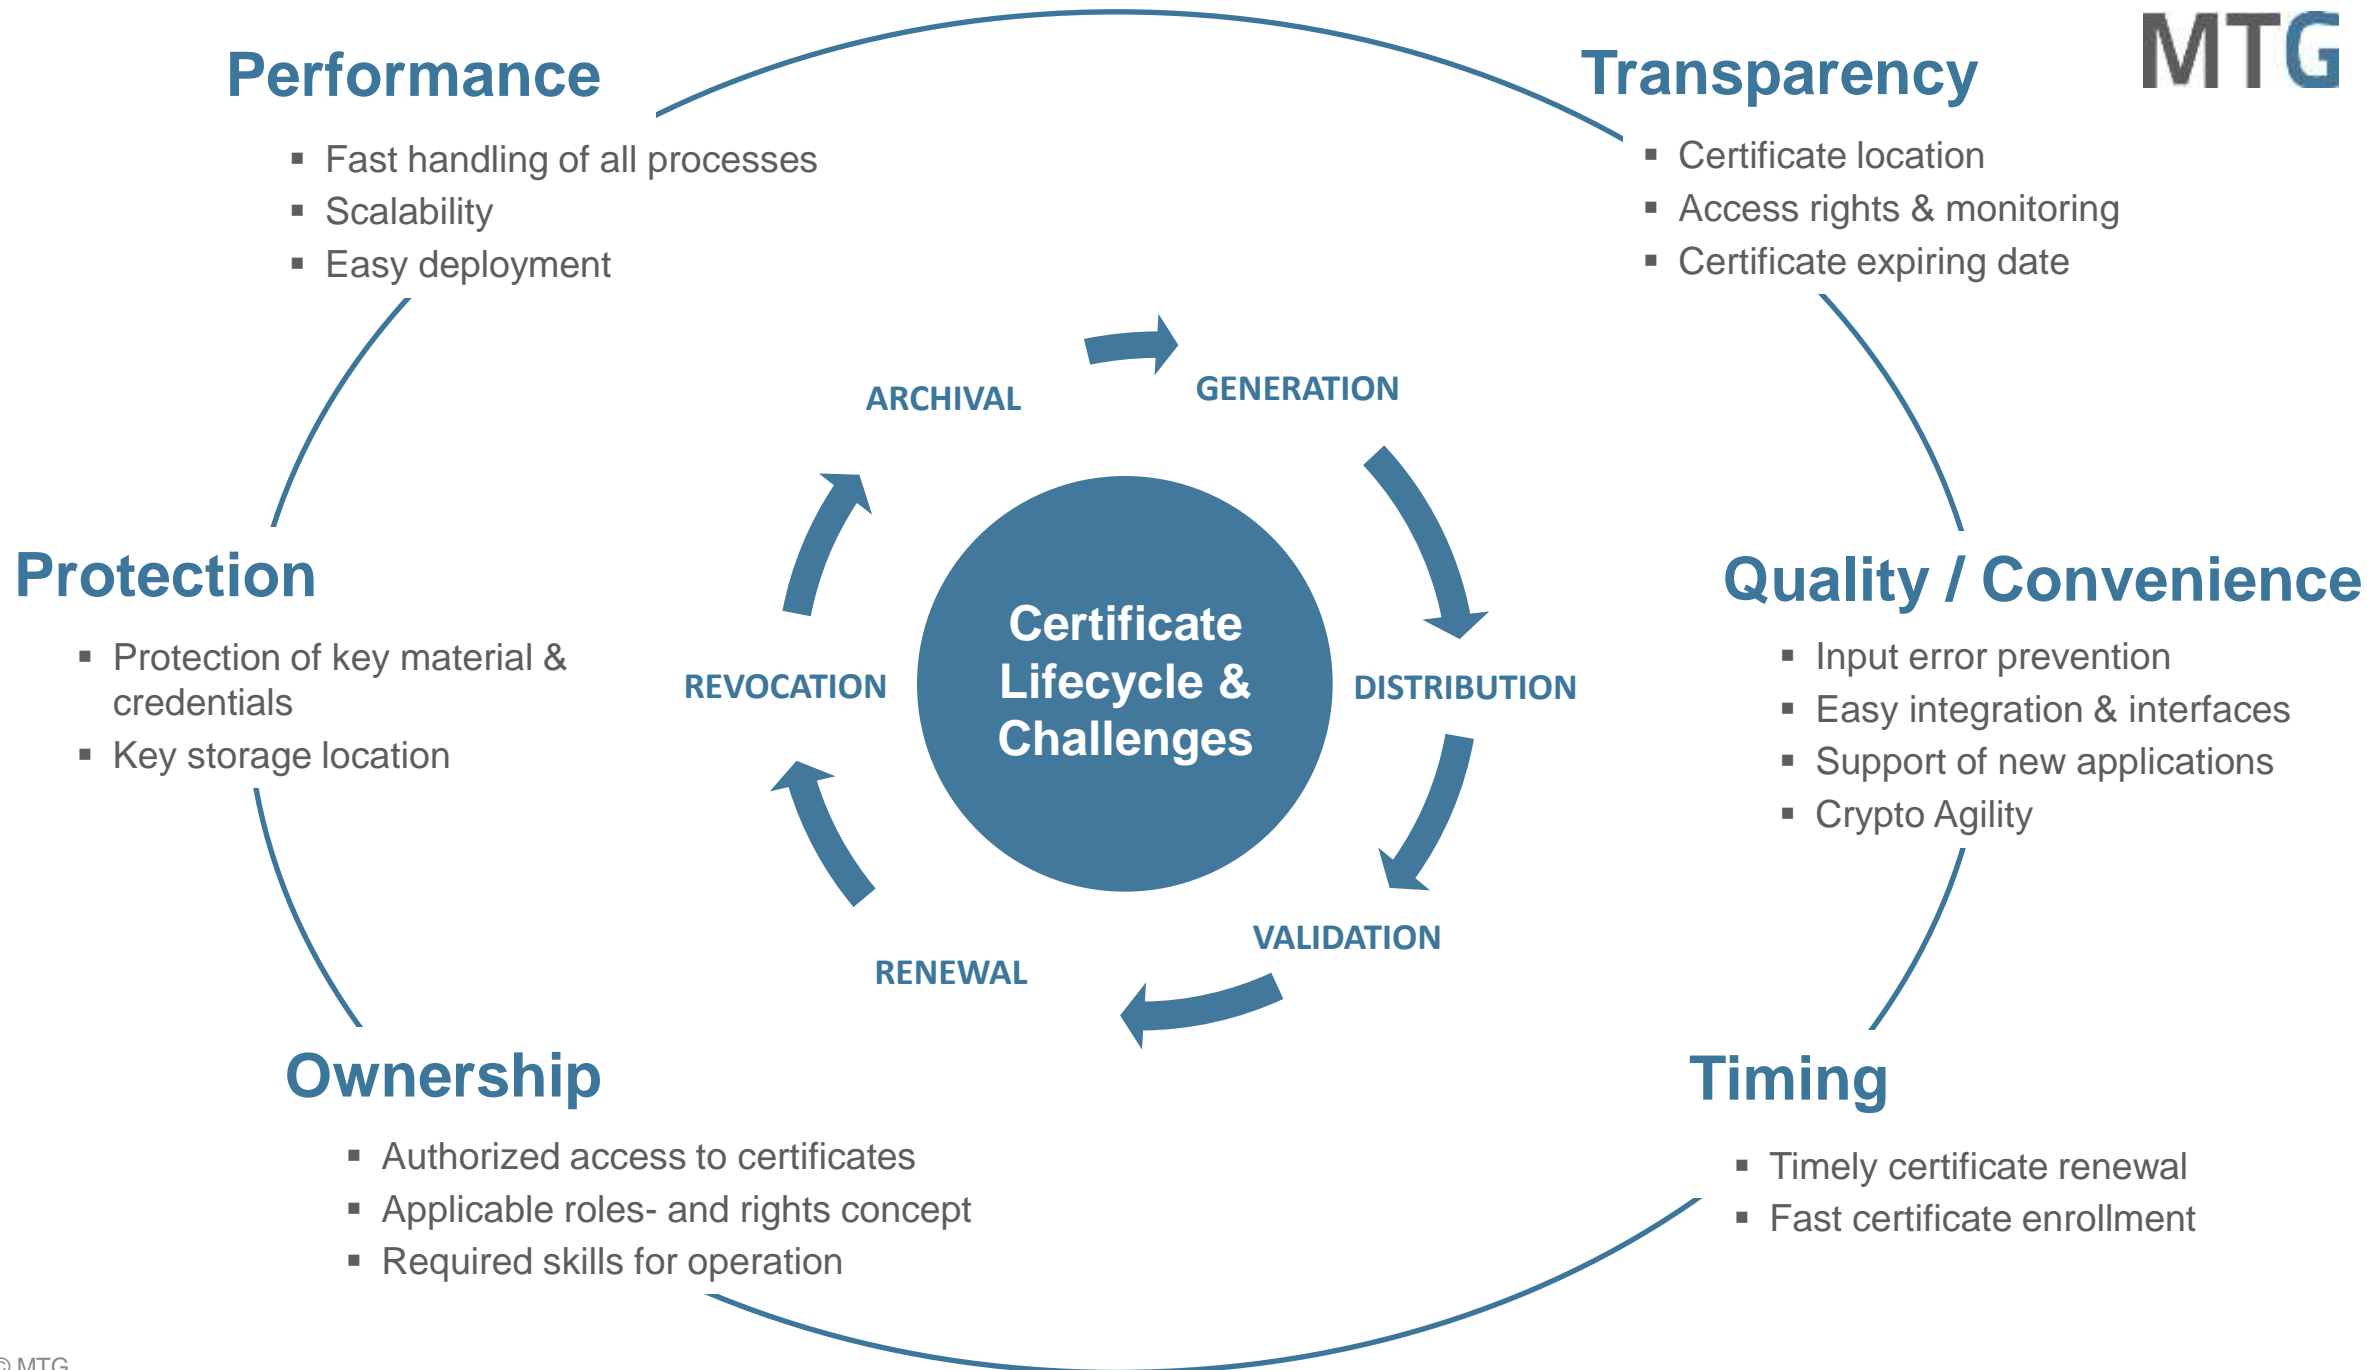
MTG

Performance

- Fast handling of all processes
- Scalability
- Easy deployment

Transparency

- Certificate location
- Access rights & monitoring
- Certificate expiring date

ARCHIVAL

GENERATION

REVOCATION

Certificate Lifecycle & Challenges

DISTRIBUTION

RENEWAL

VALIDATION

Protection

- Protection of key material & credentials
- Key storage location

Quality / Convenience

- Input error prevention
- Easy integration & interfaces
- Support of new applications
- Crypto Agility

Ownership

- Authorized access to certificates
- Applicable roles- and rights concept
- Required skills for operation

Timing

- Timely certificate renewal
- Fast certificate enrollment

© MTG